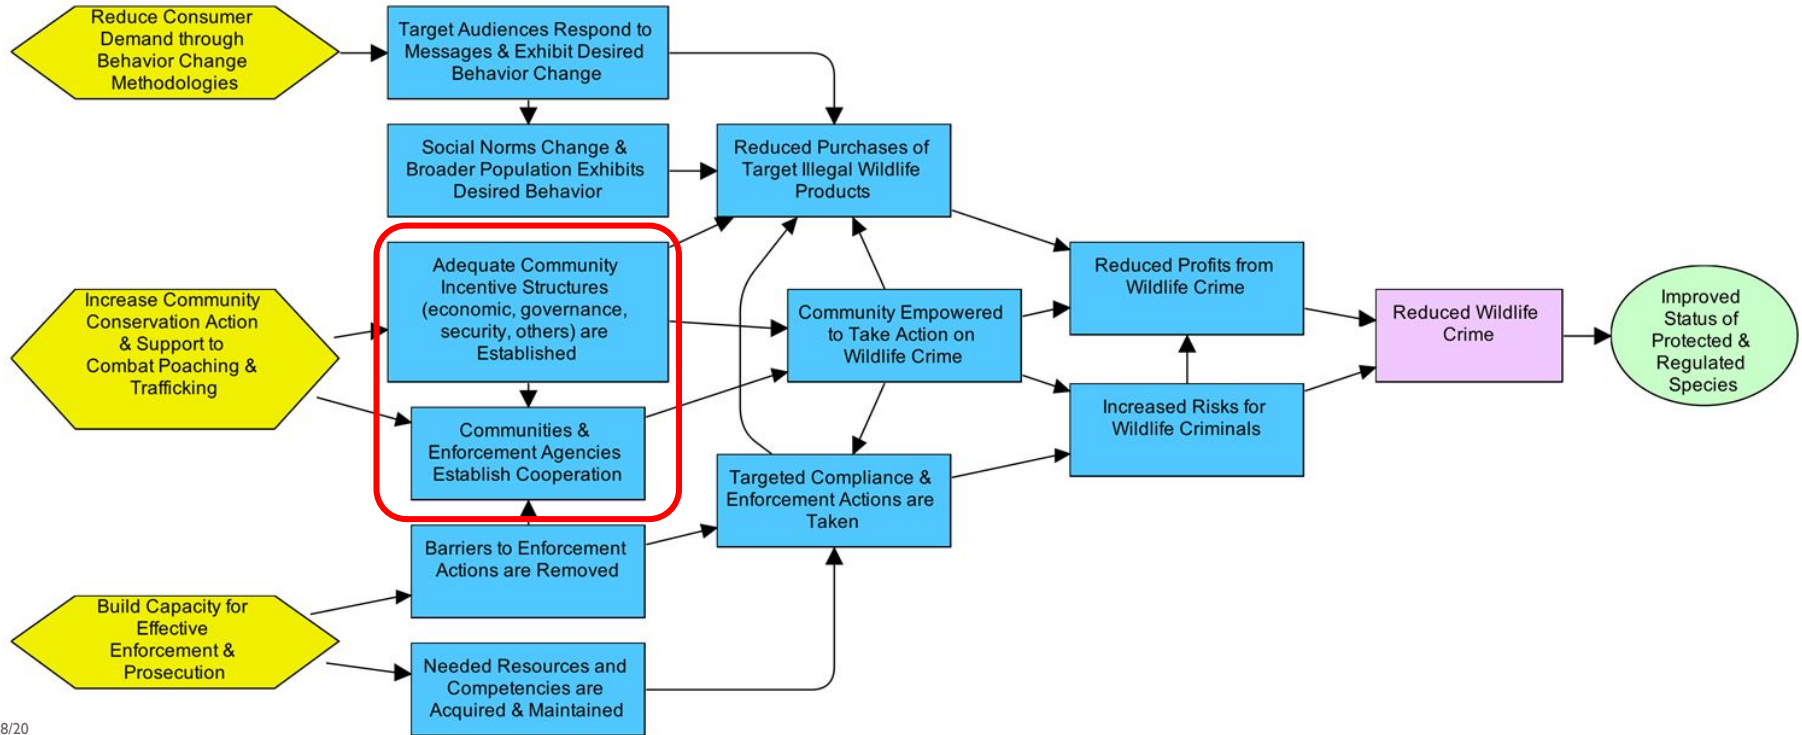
Reduce Consumer Demand through Behavior Change Methodologies

Target Audiences Respond to Messages & Exhibit Desired Behavior Change

Social Norms Change & Broader Population Exhibits Desired Behavior

Reduced Purchases of Target Illegal Wildlife Products

Increase Community Conservation Action & Support to Combat Poaching & Trafficking

Adequate Community Incentive Structures (economic, governance, security, others) are Established

Community Empowered to Take Action on Wildlife Crime

Reduced Profits from Wildlife Crime

Reduced Wildlife Crime

Improved Status of Protected & Regulated Species

Communities & Enforcement Agencies Establish Cooperation

Increased Risks for Wildlife Criminals

Targeted Compliance & Enforcement Actions are Taken

Barriers to Enforcement Actions are Removed

Build Capacity for Effective Enforcement & Prosecution

Needed Resources and Competencies are Acquired & Maintained

8/20